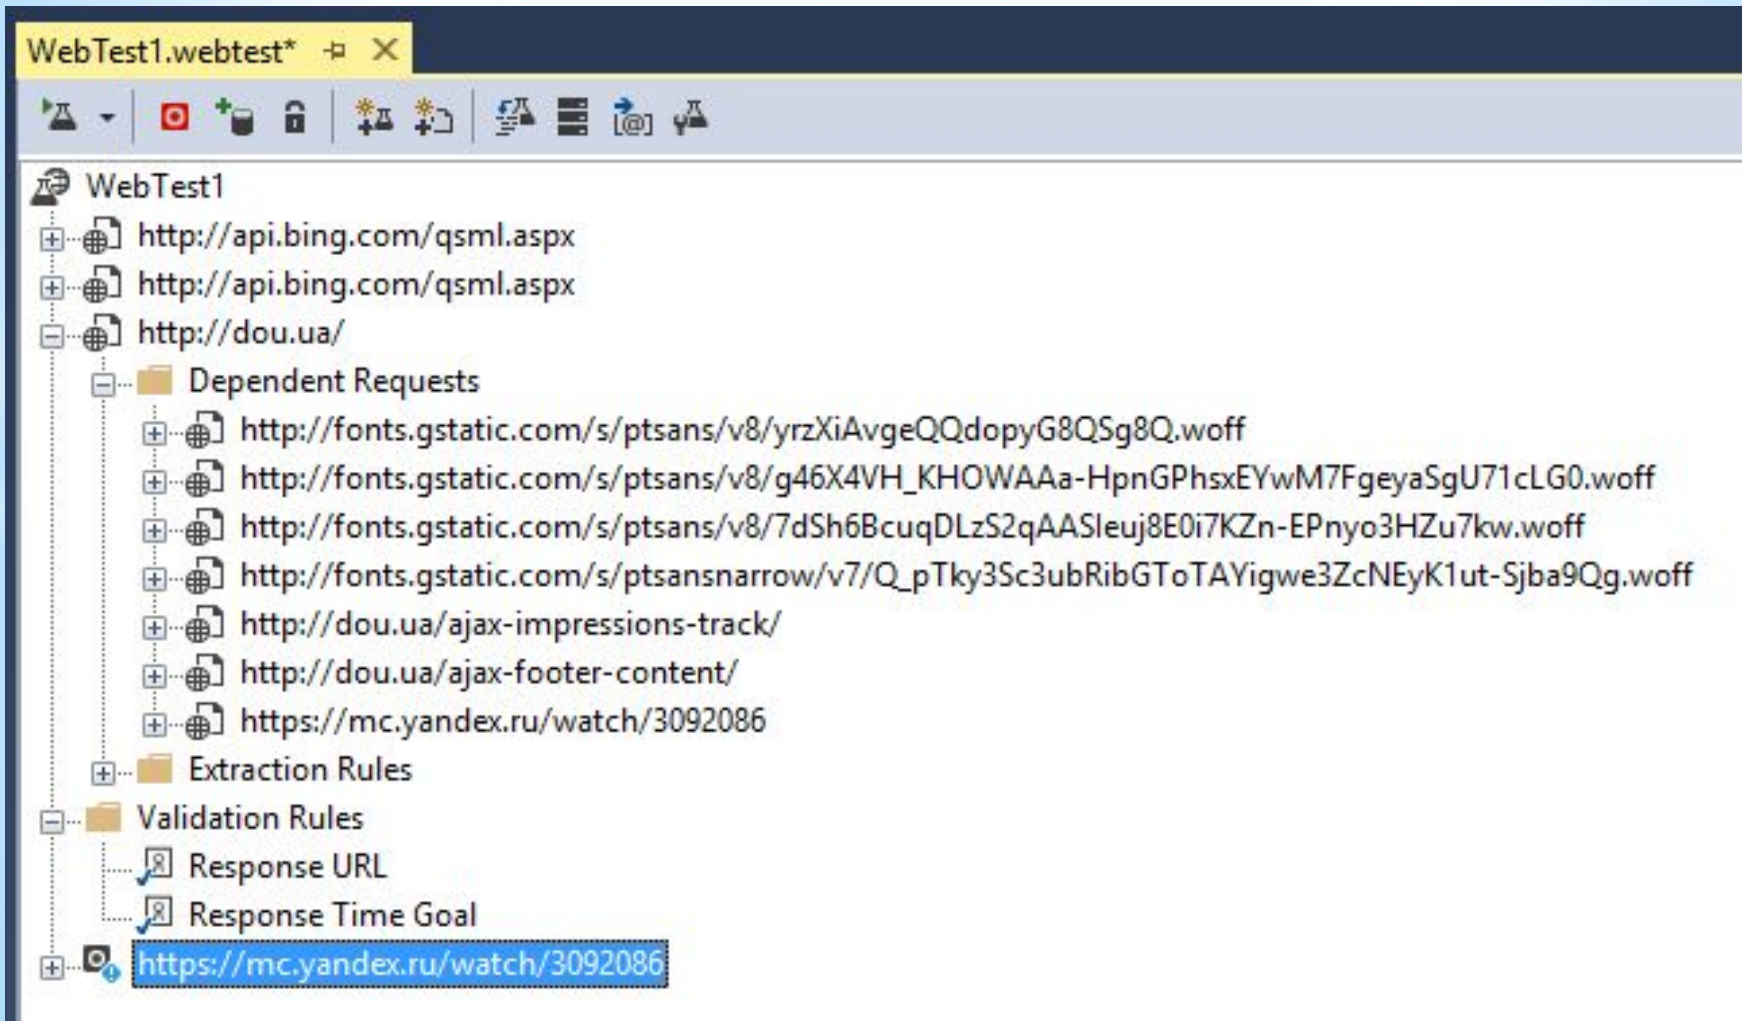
WebTest1.webtest*

WebTest1
http://api.bing.com/qsml.aspx
http://api.bing.com/qsml.aspx
http://dou.ua/
Dependent Requests
http://fonts.gstatic.com/s/ptsans/v8/yrzXiAvgeQQdopyG8QSg8Q.woff
http://fonts.gstatic.com/s/ptsans/v8/g46X4VH_KHOWAAa-HpnGPhsxEYwM7FgeyaSgU71cLG0.woff
http://fonts.gstatic.com/s/ptsans/v8/7dSh6BcuqDLzS2qAASIeuj8E0i7KZn-EPnyo3HZu7kw.woff
http://fonts.gstatic.com/s/ptsansnarrow/v7/Q_pTky3Sc3ubRibGToTAYigwe3ZcNEyK1ut-Sjba9Qg.woff
http://dou.ua/ajax-impressions-track/
http://dou.ua/ajax-footer-content/
https://mc.yandex.ru/watch/3092086
Extraction Rules
Validation Rules
Response URL
Response Time Goal
https://mc.yandex.ru/watch/3092086